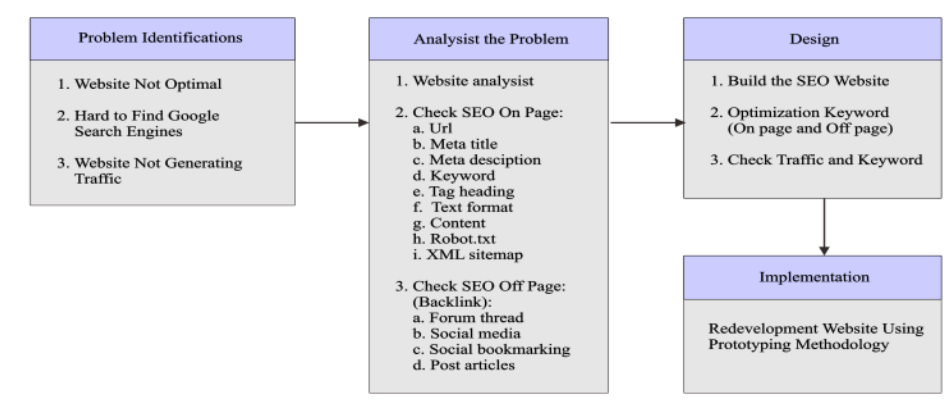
Problem Identifications

1. Website Not Optimal

2. Hard to Find Google Search Engines

3. Website Not Generating Traffic

Analysist the Problem

1. Website analysist

2. Check SEO On Page:
a. Url
b. Meta title
c. Meta desciption
d. Keyword
e. Tag heading
f. Text format
g. Content
h. Robot.txt
i. XML sitemap

3. Check SEO Off Page: (Backlink):
a. Forum thread
b. Social media
c. Social bookmarking
d. Post articles

Design

1. Build the SEO Website

2. Optimization Keyword (On page and Off page)

3. Check Traffic and Keyword

Implementation

Redevelopment Website Using Prototyping Methodology